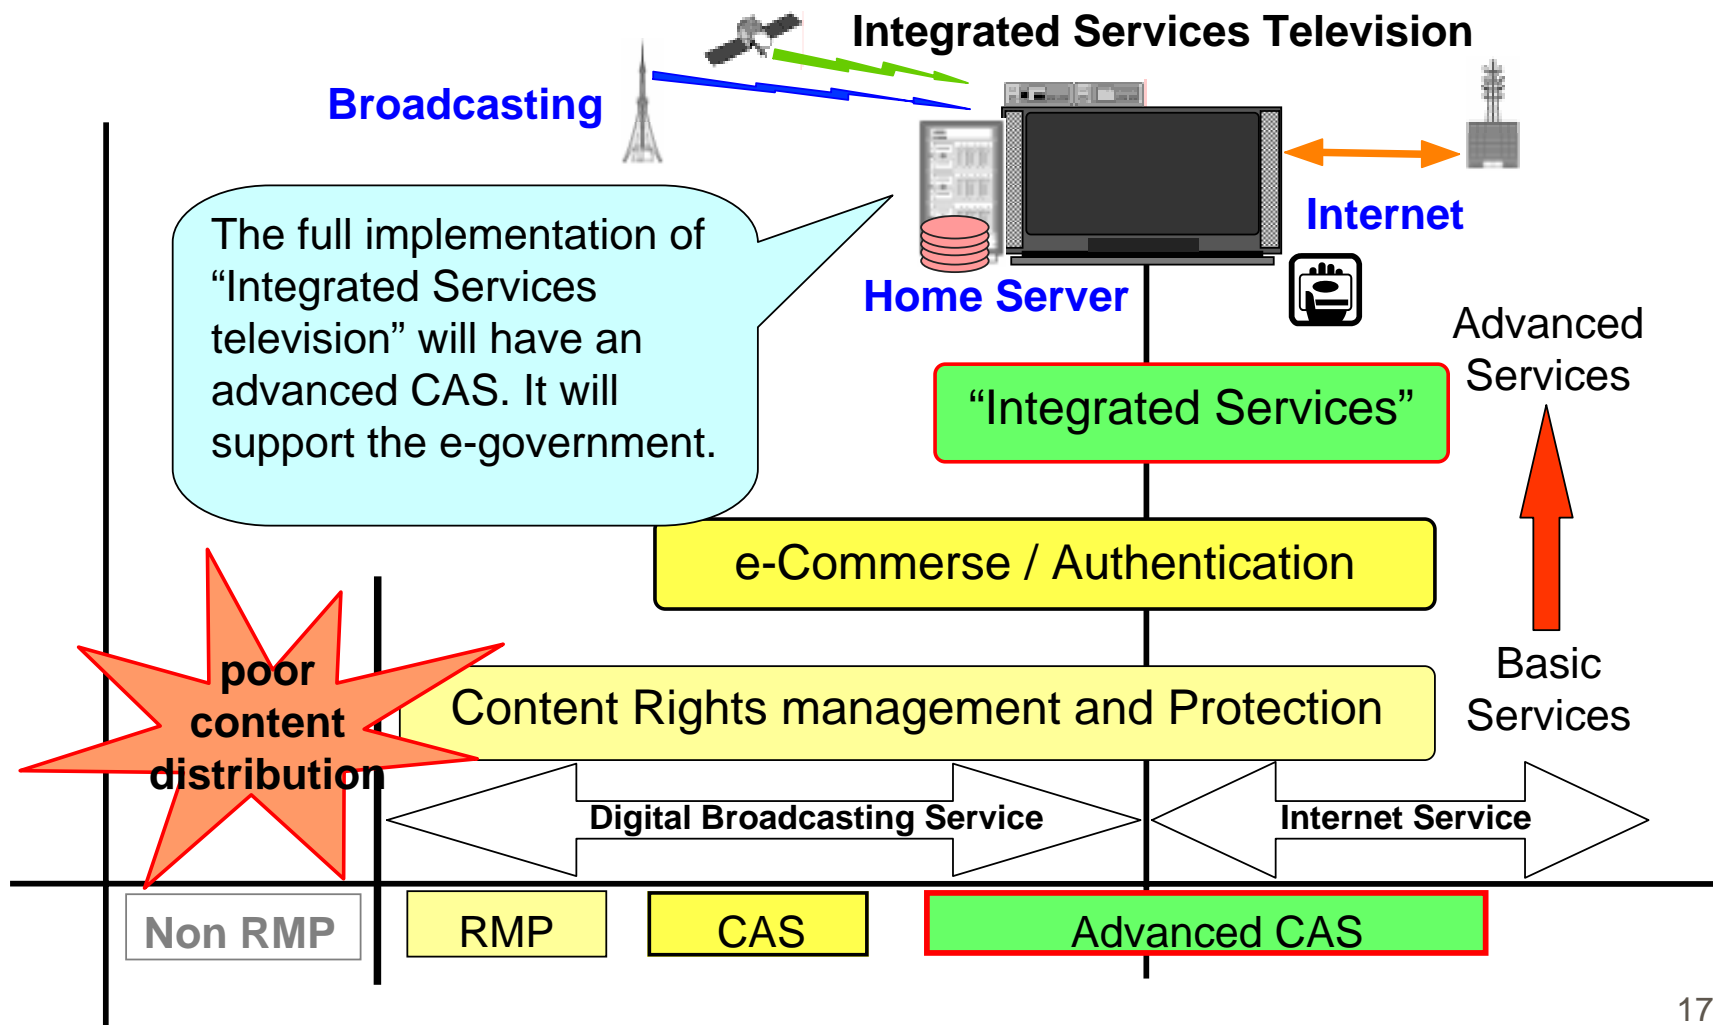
Integrated Services Television

Broadcasting

Internet

Home Server

The full implementation of “Integrated Services television” will have an advanced CAS. It will support the e-government.

Advanced Services

“Integrated Services”

e-Commerse / Authentication

Basic Services

poor content distribution

Content Rights management and Protection

Digital Broadcasting Service

Internet Service

Non RMP

RMP

CAS

Advanced CAS

17